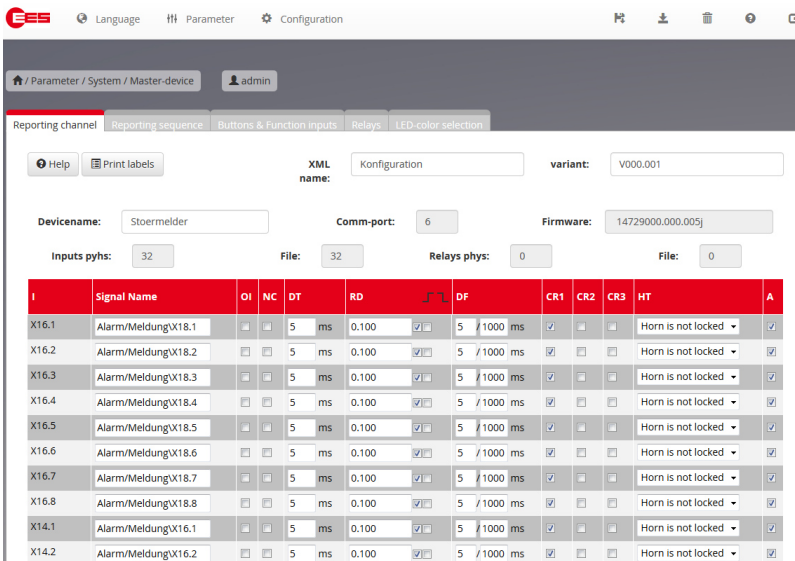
EES Language Parameter Configuration

/ Parameter / System / Master-device admin

Reporting channel | Reporting sequence | Buttons & Function inputs | Relays | LED-color selection

Help | Print labels

XML name: Konfiguration

variant: V000.001

Devicename: Stoermelder

Comm-port: 6

Firmware: 14729000.000.005j

Inputs pyhs: 32

File: 32

Relays phys: 0

File: 0

| I | Signal Name | OI | NC | DT | RD | DF | CR1 | CR2 | CR3 | HT | A |
|---|---|---|---|---|---|---|---|---|---|---|---|
| X16.1 | Alarm/Meldung\X18.1 | | | 5 ms | 0.100 | 5 / 1000 ms | | | | Horn is not locked | |
| X16.2 | Alarm/Meldung\X18.2 | | | 5 ms | 0.100 | 5 / 1000 ms | | | | Horn is not locked | |
| X16.3 | Alarm/Meldung\X18.3 | | | 5 ms | 0.100 | 5 / 1000 ms | | | | Horn is not locked | |
| X16.4 | Alarm/Meldung\X18.4 | | | 5 ms | 0.100 | 5 / 1000 ms | | | | Horn is not locked | |
| X16.5 | Alarm/Meldung\X18.5 | | | 5 ms | 0.100 | 5 / 1000 ms | | | | Horn is not locked | |
| X16.6 | Alarm/Meldung\X18.6 | | | 5 ms | 0.100 | 5 / 1000 ms | | | | Horn is not locked | |
| X16.7 | Alarm/Meldung\X18.7 | | | 5 ms | 0.100 | 5 / 1000 ms | | | | Horn is not locked | |
| X16.8 | Alarm/Meldung\X18.8 | | | 5 ms | 0.100 | 5 / 1000 ms | | | | Horn is not locked | |
| X14.1 | Alarm/Meldung\X16.1 | | | 5 ms | 0.100 | 5 / 1000 ms | | | | Horn is not locked | |
| X14.2 | Alarm/Meldung\X16.2 | | | 5 ms | 0.100 | 5 / 1000 ms | | | | Horn is not locked | |